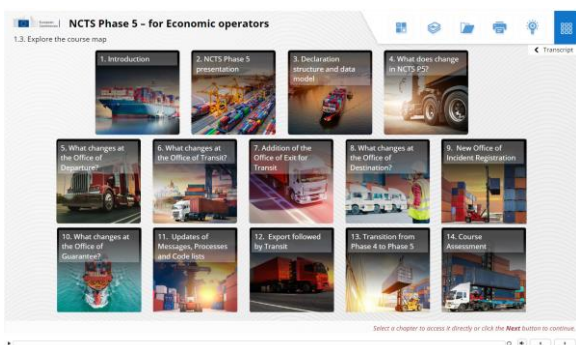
NCTS Phase 5 – for Economic operators

1.3. Explore the course map

Transcript

1. Introduction

2. NCTS Phase 5 presentation

3. Declaration structure and data model

4. What does change in NCTS P5?

5. What changes at the Office of Departure?

6. What changes at the Office of Transit?

7. Addition of the Office of Exit for Transit

8. What changes at the Office of Destination?

9. New Office of Incident Registration

10. What changes at the Office of Guarantee?

11. Updates of Messages, Processes and Code lists

12. Export followed by Transit

13. Transition from Phase 4 to Phase 5

14. Course Assessment

Select a chapter to access it directly or click the Next button to continue.